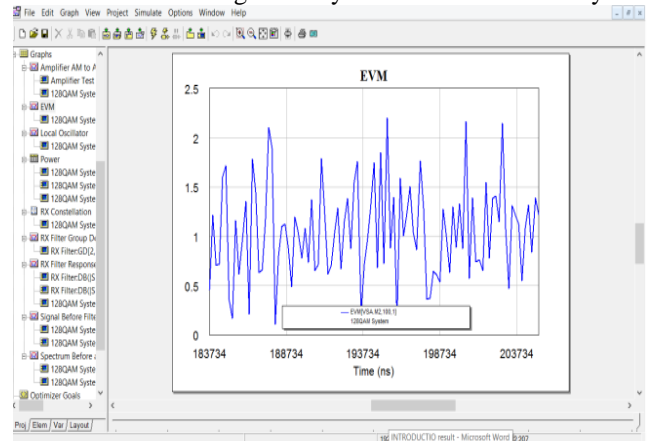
File Edit Graph View Project Simulate Options Window Help

Graphs
Amplifier AM to A
Amplifier Test
128QAM Syste
EVM
128QAM Syste
Local Oscillator
128QAM Syste
Power
128QAM Syste
128QAM Syste
128QAM Syste
RX Constellation
128QAM Syste
RX Filter Group De
RX Filter:GD(2,
RX Filter Response
RX Filter:DB(|S
RX Filter:DB(|S
128QAM Syste
Signal Before Filte
128QAM Syste
128QAM Syste
Spectrum Before
128QAM Syste
128QAM Syste
Optimizer Goals

Proj Elem Var Layout

EVM

2.5
2
1.5
1
0.5
0

183734 188734 193734 198734 203734
Time (ns)

EVM[VSA.M2,100,1]
128QAM System

INTRODUCTIO result - Microsoft Word